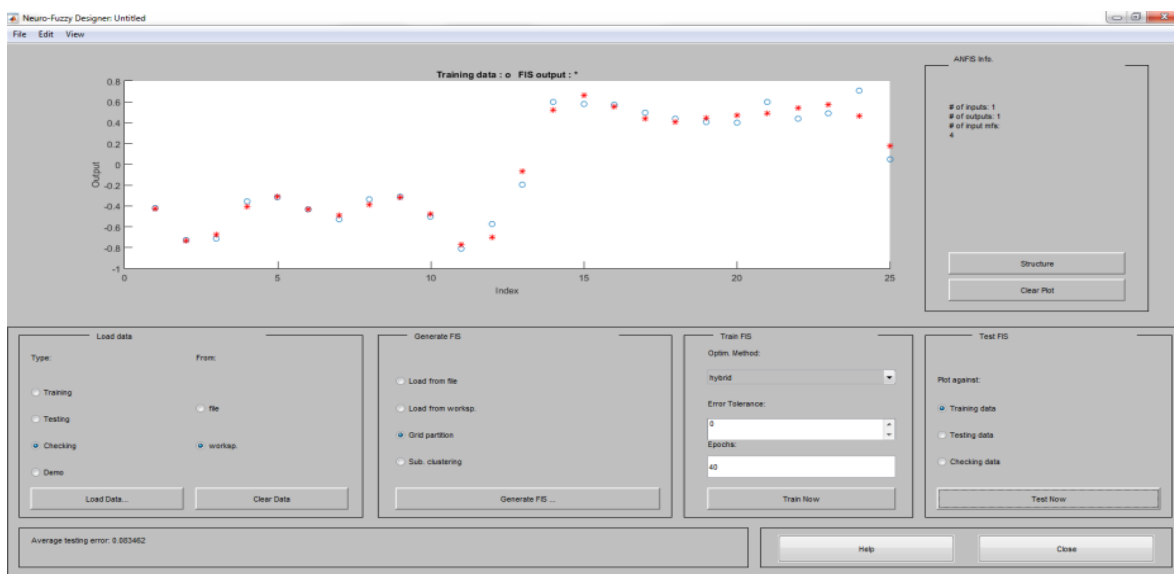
Neuro-Fuzzy Designer: Untitled

File Edit View

Training data : o FIS output : *

Output

0.8
0.6
0.4
0.2
0
-0.2
-0.4
-0.6
-0.8
-1

0 5 10 15 20 25

Index

ANFIS Info.

# of inputs: 1
# of outputs: 1
# of input mfs:
4

Structure

Clear Plot

Load data

Type:

Training

Testing

Checking

Demo

From:

file

worksp.

Load Data...

Clear Data

Generate FIS

Load from file

Load from worksp.

Grid partition

Sub. clustering

Generate FIS ...

Train FIS

Optim. Method:

hybrid

Error Tolerance:

0

Epochs:

40

Train Now

Test FIS

Plot against:

Training data

Testing data

Checking data

Test Now

Average testing error: 0.083462

Help

Close